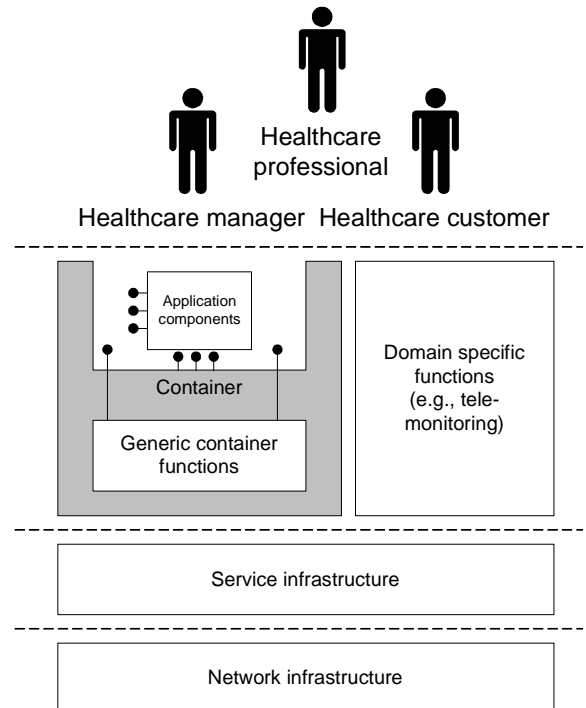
Healthcare professional

Healthcare manager Healthcare customer

Application components

Container

Generic container functions

Domain specific functions (e.g., telemonitoring)

Service infrastructure

Network infrastructure